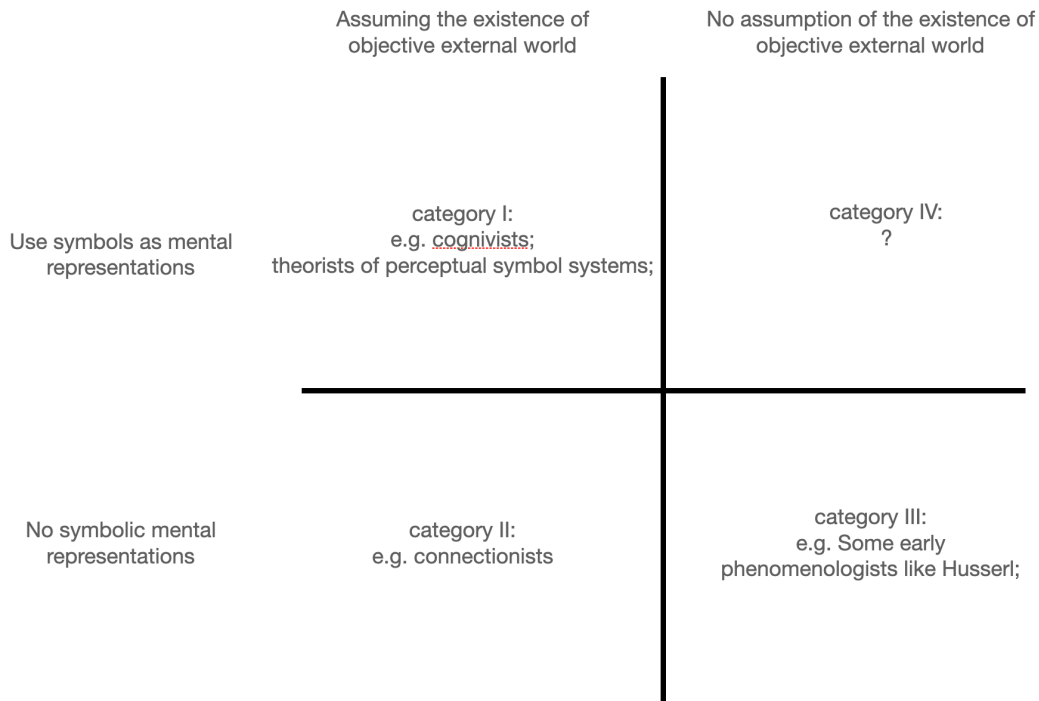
|  | Assuming the existence of objective external world | No assumption of the existence of objective external world |
|---|---|---|
| Use symbols as mental representations | category I: e.g. cognivists; theorists of perceptual symbol systems; | category IV: ? |
| No symbolic mental representations | category II: e.g. connectionists | category III: e.g. Some early phenomenologists like Husserl; |